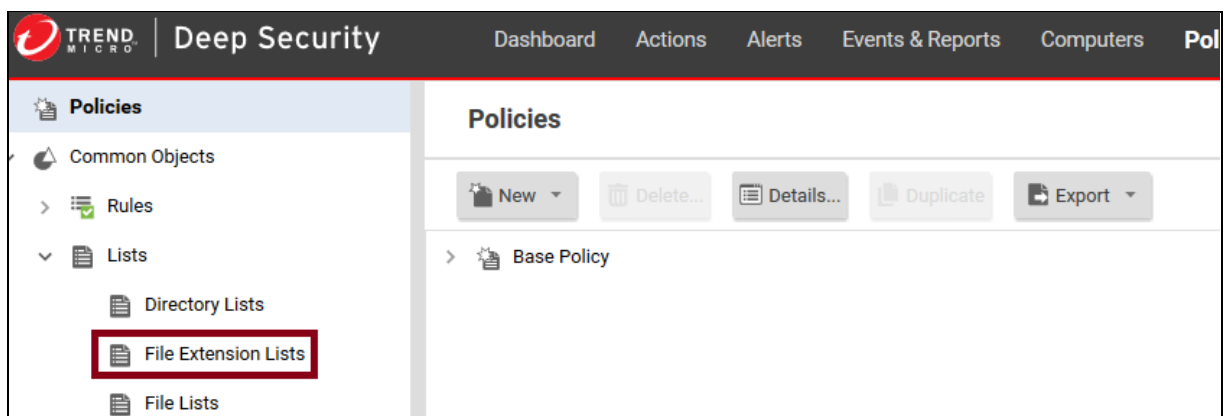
TREND MICRO | Deep Security

Dashboard Actions Alerts Events & Reports Computers Pol

Policies

Common Objects

Rules

Lists

Directory Lists

File Extension Lists

File Lists

Policies

New Delete... Details... Duplicate Export

Base Policy